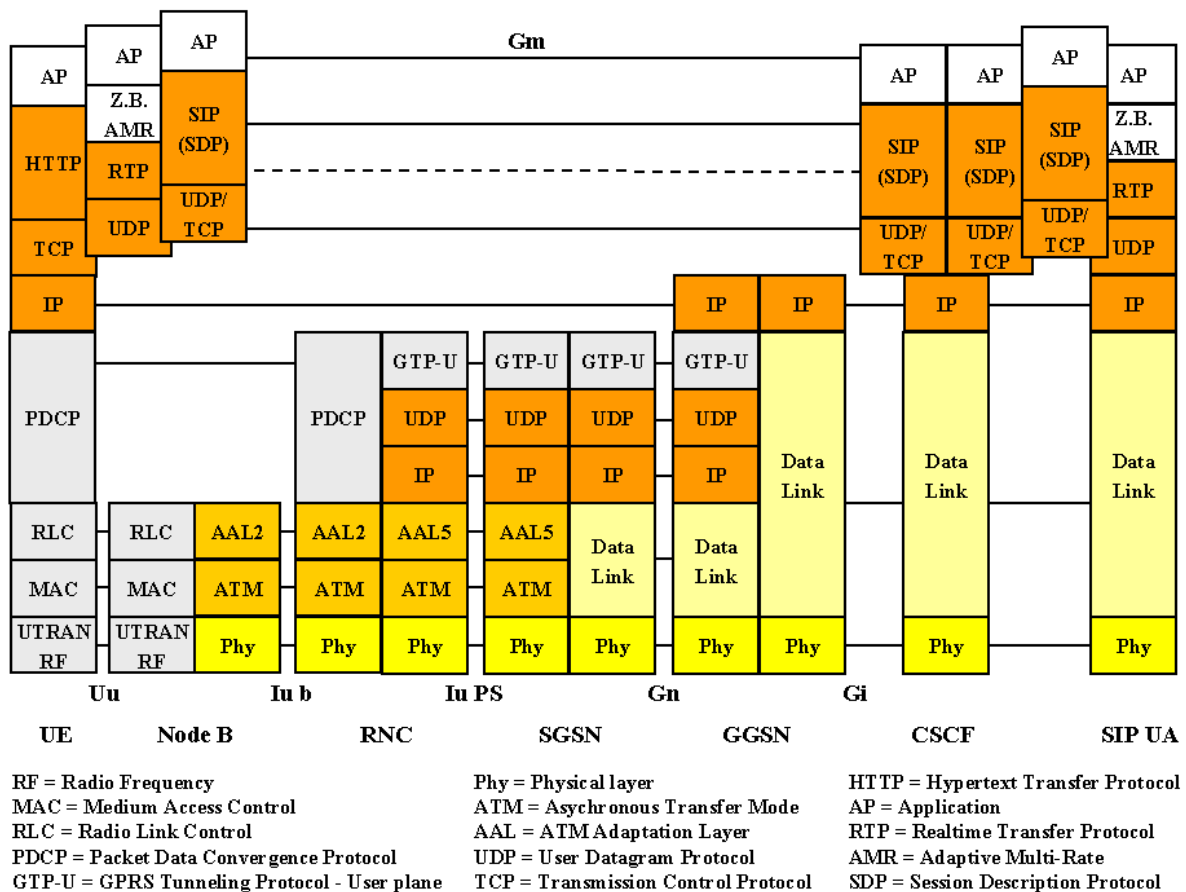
AP
AP
AP
Gm
AP
AP
AP
AP
Z.B. AMR
HTTP
RTP
SIP (SDP)
SIP (SDP)
SIP (SDP)
SIP (SDP)
Z.B. AMR
RTP
UDP
UDP/ TCP
UDP/ TCP
UDP/ TCP
UDP/ TCP
UDP
TCP
IP
IP
IP
IP
IP
PDCP
PDCP
GTP-U
GTP-U
GTP-U
GTP-U
UDP
UDP
UDP
UDP
IP
IP
IP
IP
Data Link
Data Link
Data Link
RLC
RLC
AAL2
AAL2
AAL5
AAL5
Data Link
Data Link
MAC
MAC
ATM
ATM
ATM
ATM
UTRAN RF
UTRAN RF
Phy
Phy
Phy
Phy
Phy
Phy
Phy
Phy
Phy
Uu
Iu b
Iu PS
Gn
Gi
UE
Node B
RNC
SGSN
GGSN
CSCF
SIP UA

RF = Radio Frequency
MAC = Medium Access Control
RLC = Radio Link Control
PDCP = Packet Data Convergence Protocol
GTP-U = GPRS Tunneling Protocol - User plane

Phy = Physical layer
ATM = Asychronous Transfer Mode
AAL = ATM Adaptation Layer
UDP = User Datagram Protocol
TCP = Transmission Control Protocol

HTTP = Hypertext Transfer Protocol
AP = Application
RTP = Realtime Transfer Protocol
AMR = Adaptive Multi-Rate
SDP = Session Description Protocol